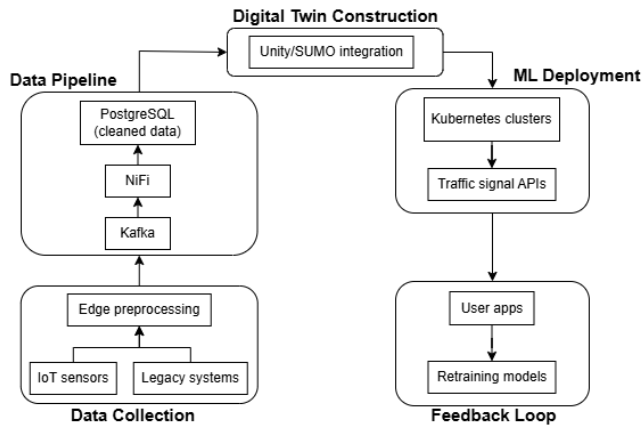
Digital Twin Construction

Unity/SUMO integration

Data Pipeline

PostgreSQL
(cleaned data)

NiFi

Kafka

ML Deployment

Kubernetes clusters

Traffic signal APIs

Edge preprocessing

IoT sensors

Legacy systems

Data Collection

User apps

Retraining models

Feedback Loop